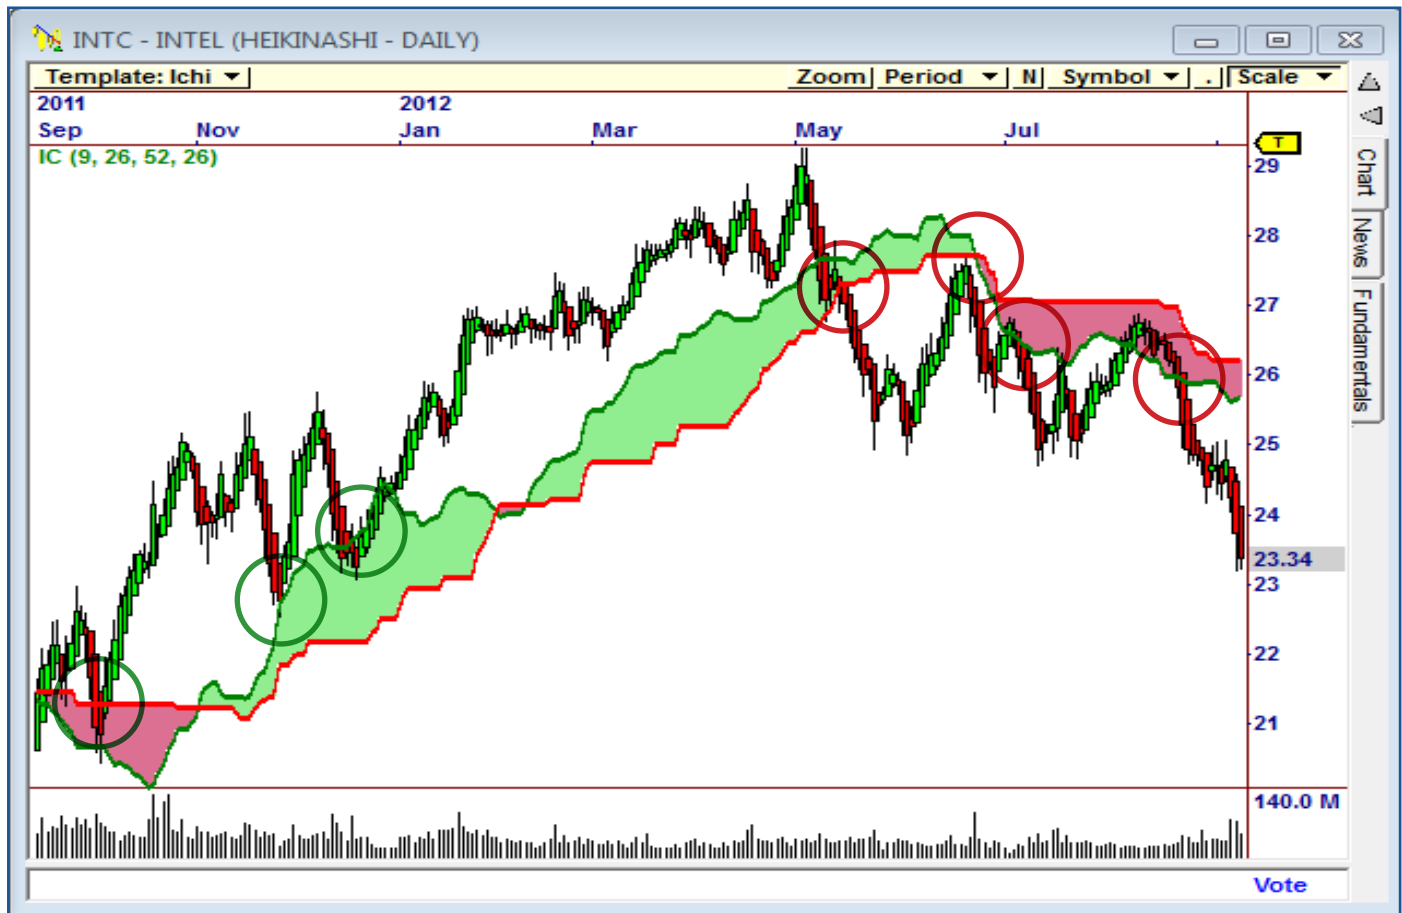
INTC - INTEL (HEIKINASHI - DAILY)

Template: Ichi | Zoom | Period | N | Symbol | . | Scale

2011 2012
Sep Nov Jan Mar May Jul

IC (9, 26, 52, 26)

T
29
28
27
26
25
24
23.34
23
22
21

140.0 M

Chart
News
Fundamentals

Vote